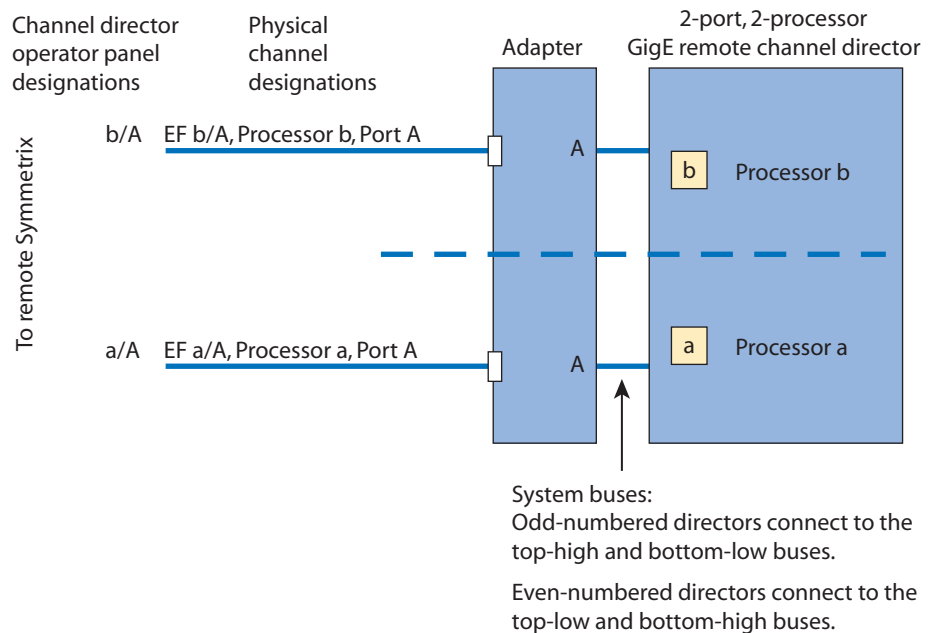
Channel director operator panel designations

Physical channel designations

Adapter

2-port, 2-processor GigE remote channel director

To remote Symmetrix

b/A EF b/A, Processor b, Port A

A

b Processor b

a/A EF a/A, Processor a, Port A

A

a Processor a

System buses:
Odd-numbered directors connect to the top-high and bottom-low buses.

Even-numbered directors connect to the top-low and bottom-high buses.